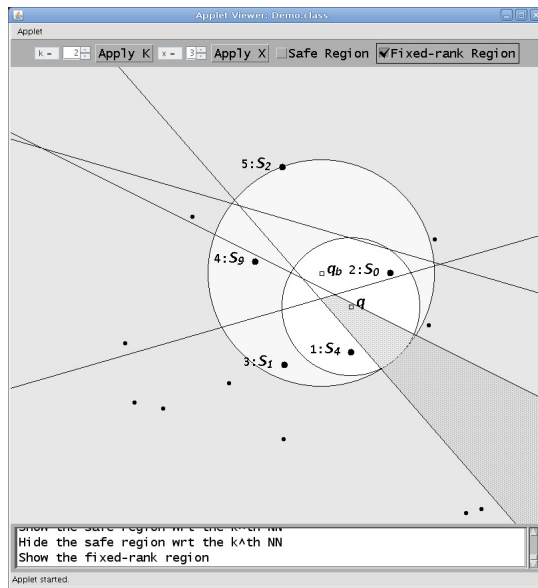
Applet Viewer: Demo.class

Applet

k = 2 Apply K x = 3 Apply X Safe Region Fixed-rank Region

5:$S_2$

4:$S_9$

$q_b$ 2:$S_0$

$q$

1:$S_4$

3:$S_1$

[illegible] the safe region wrt the k^th NN
Hide the safe region wrt the k^th NN
Show the fixed-rank region

Applet started.